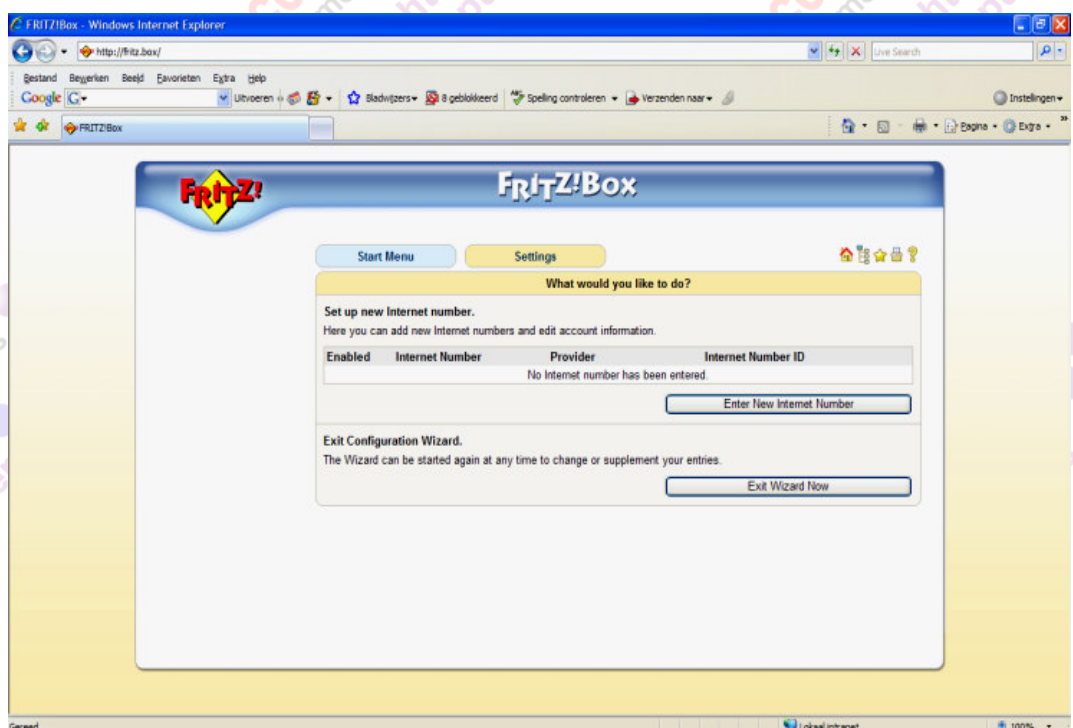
FRITZ!Box - Windows Internet Explorer

http://fritz.box/

Live Search

Bestand Bewerken Beeld Favorieten Extra Help

Google G-

Uitvoeren

Bladwijzers

8 geblokkeerd

Spelling controleren

Verzenden naar

Instellingen

FRITZ!Box

Pagina

Extra

FRITZ!

FRITZ!Box

Start Menu

Settings

What would you like to do?

Set up new Internet number.

Here you can add new Internet numbers and edit account information.

| Enabled | Internet Number | Provider | Internet Number ID |
|---|---|---|---|
| No Internet number has been entered. | | | |

Enter New Internet Number

Exit Configuration Wizard.

The Wizard can be started again at any time to change or supplement your entries.

Exit Wizard Now

Gereed

Lokaal intranet

100%